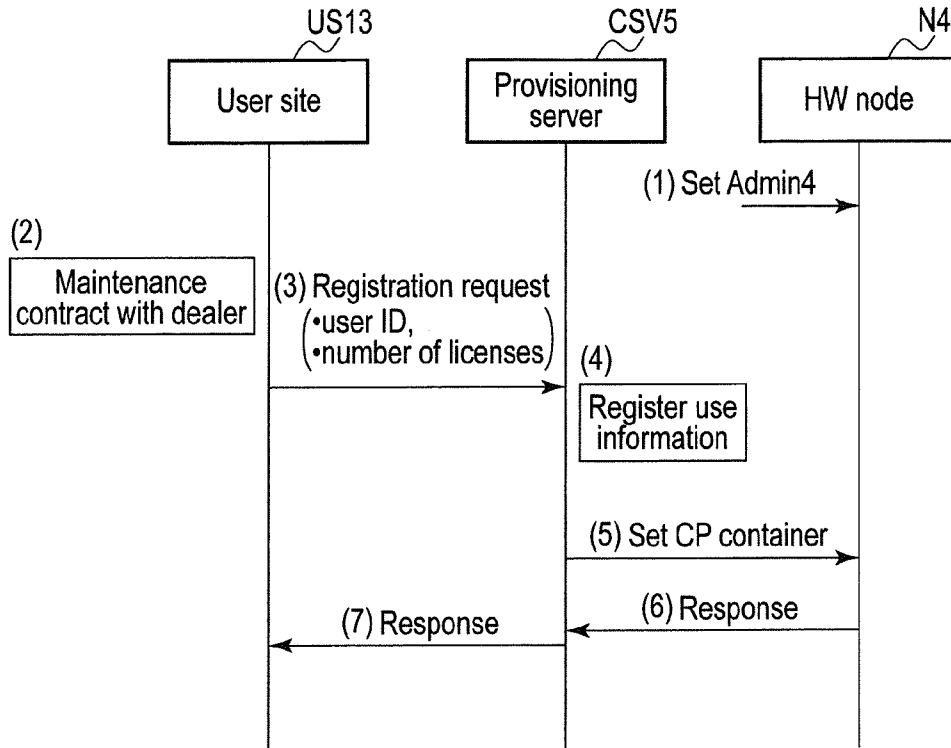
US13

CSV5

N4

User site

Provisioning server

HW node

(1) Set Admin4

(2)

Maintenance contract with dealer

(3) Registration request
•user ID,
•number of licenses

(4)

Register use information

(5) Set CP container

(6) Response

(7) Response